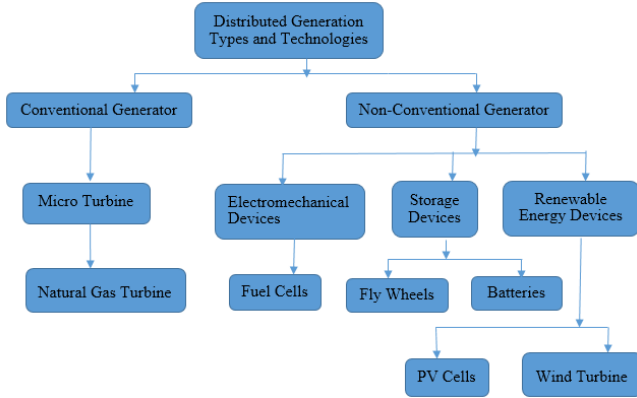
Distributed Generation Types and Technologies

Conventional Generator

Non-Conventional Generator

Micro Turbine

Electromechanical Devices

Storage Devices

Renewable Energy Devices

Natural Gas Turbine

Fuel Cells

Fly Wheels

Batteries

PV Cells

Wind Turbine